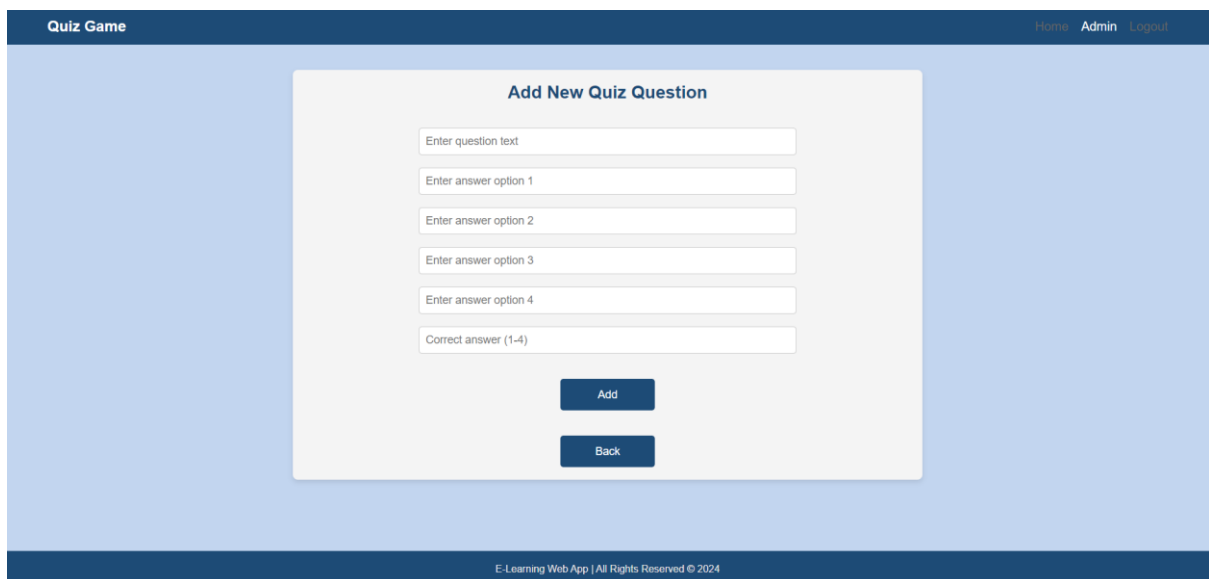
Quiz Game

Home Admin Logout

Add New Quiz Question

Enter question text

Enter answer option 1

Enter answer option 2

Enter answer option 3

Enter answer option 4

Correct answer (1-4)

Add

Back

E-Learning Web App | All Rights Reserved © 2024